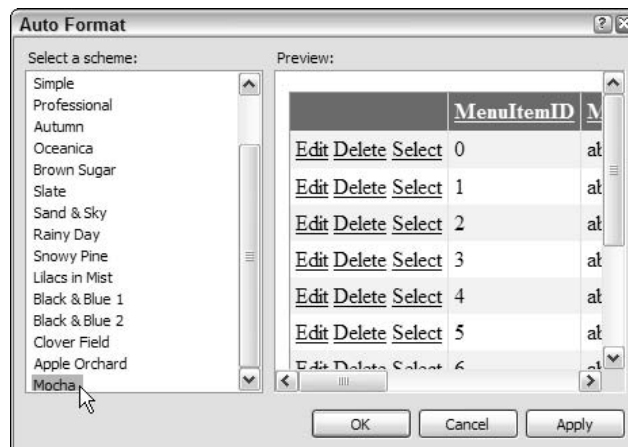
Auto Format

Select a scheme:

Simple
Professional
Autumn
Oceanica
Brown Sugar
Slate
Sand & Sky
Rainy Day
Snowy Pine
Lilacs in Mist
Black & Blue 1
Black & Blue 2
Clover Field
Apple Orchard
Mocha

Preview:

| | MenuItemID | M |
|---|---|---|
| Edit Delete Select | 0 | ab |
| Edit Delete Select | 1 | ab |
| Edit Delete Select | 2 | ab |
| Edit Delete Select | 3 | ab |
| Edit Delete Select | 4 | ab |
| Edit Delete Select | 5 | ab |
| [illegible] | 6 | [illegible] |

OK Cancel Apply